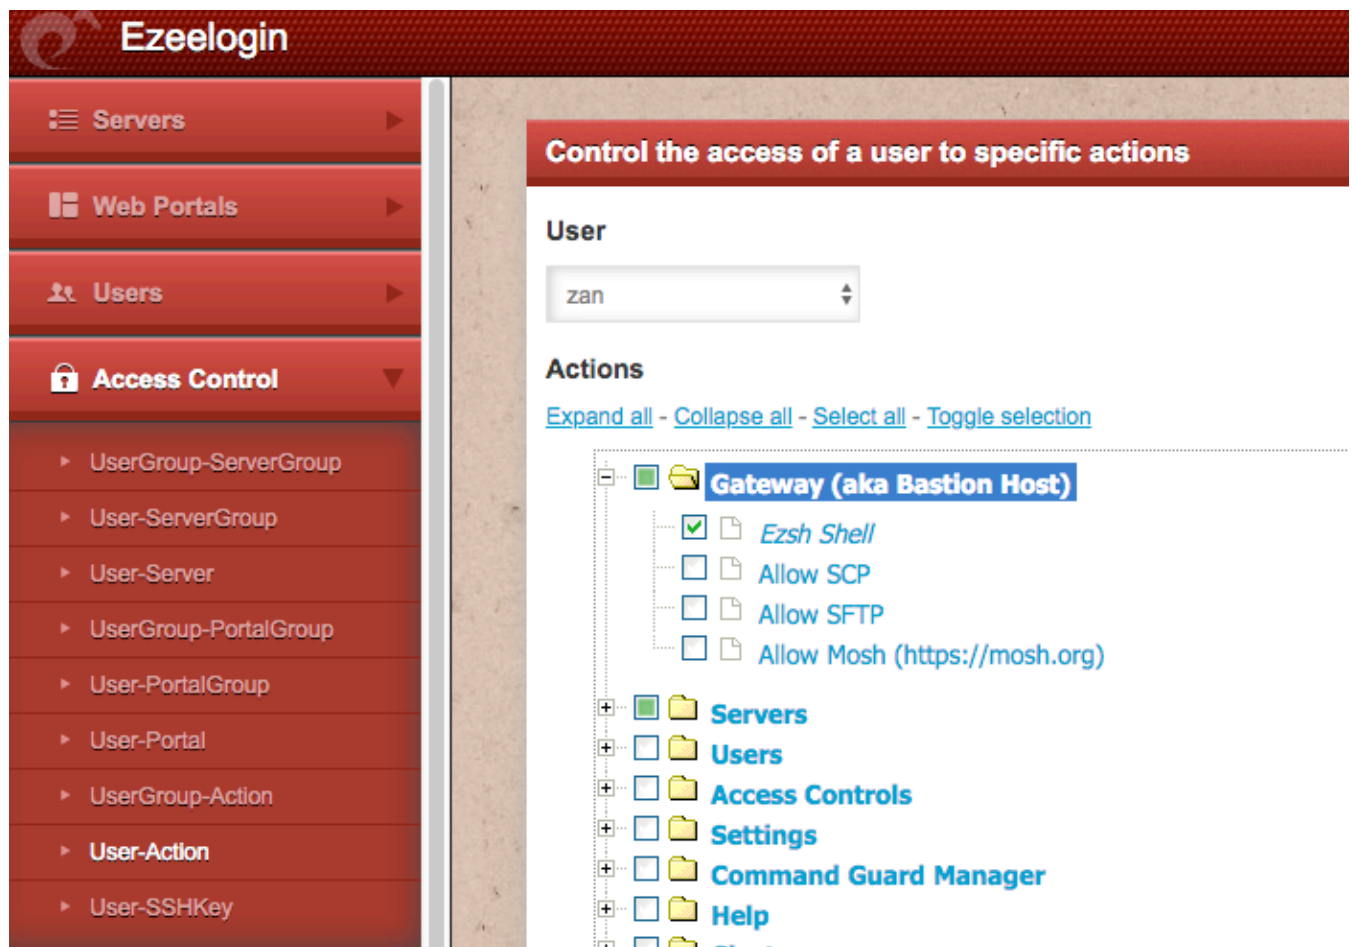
Ezeelogin

Servers

Web Portals

Users

Access Control

UserGroup-ServerGroup

User-ServerGroup

User-Server

UserGroup-PortalGroup

User-PortalGroup

User-Portal

UserGroup-Action

User-Action

User-SSHKey

Control the access of a user to specific actions

User

zan

Actions

Expand all - Collapse all - Select all - Toggle selection

Gateway (aka Bastion Host)

Ezsh Shell

Allow SCP

Allow SFTP

Allow Mosh (https://mosh.org)

Servers

Users

Access Controls

Settings

Command Guard Manager

Help

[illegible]